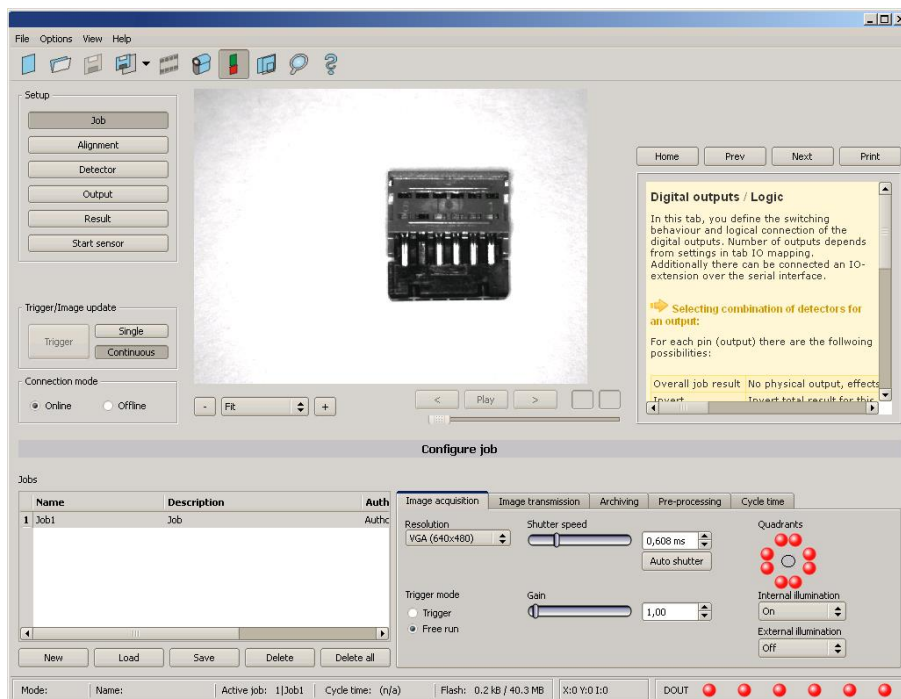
File Options View Help

Setup
Job
Alignment
Detector
Output
Result
Start sensor

Trigger/Image update
Trigger
Single
Continuous

Connection mode
Online
Offline

- Fit +

< Play >

Home Prev Next Print

Digital outputs / Logic

In this tab, you define the switching behaviour and logical connection of the digital outputs. Number of outputs depends from settings in tab IO mapping. Additionally there can be connected an IO-extension over the serial interface.

Selecting combination of detectors for an output:

For each pin (output) there are the follwoing possibilities:

| Overall job result | No physical output, effects |
|---|---|
| Invert | Invert total result for this |

Configure job

Jobs

| Name | Description | Auth |
|---|---|---|
| 1 Job1 | Job | Autho |

New Load Save Delete Delete all

Image acquisition | Image transmission | Archiving | Pre-processing | Cycle time

Resolution
VGA (640x480)

Shutter speed
0,608 ms
Auto shutter

Quadrants

Trigger mode
Trigger
Free run

Gain
1,00

Internal illumination
On

External illumination
Off

Mode: | Name: | Active job: 1|Job1 | Cycle time: (n/a) | Flash: 0.2 kB / 40.3 MB | X:0 Y:0 I:0 | DOUT